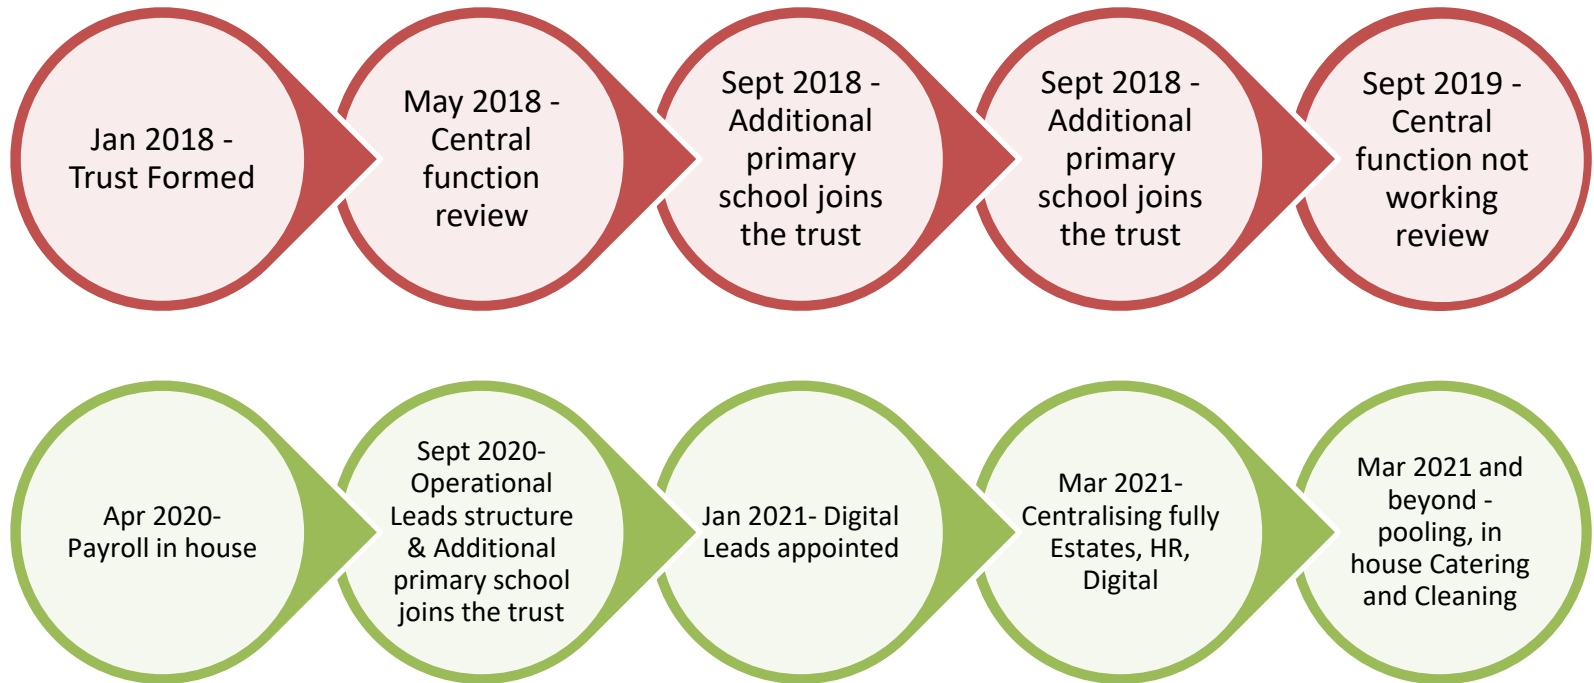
Jan 2018 - Trust Formed

May 2018 - Central function review

Sept 2018 - Additional primary school joins the trust

Sept 2018 - Additional primary school joins the trust

Sept 2019 - Central function not working review

Apr 2020- Payroll in house

Sept 2020- Operational Leads structure & Additional primary school joins the trust

Jan 2021- Digital Leads appointed

Mar 2021- Centralising fully Estates, HR, Digital

Mar 2021 and beyond - pooling, in house Catering and Cleaning